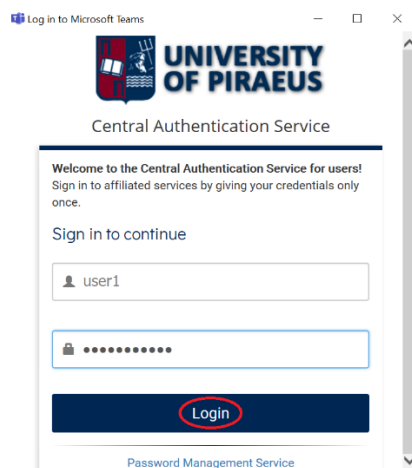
Log in to Microsoft Teams

UNIVERSITY OF PIRAEUS

Central Authentication Service

**Welcome to the Central Authentication Service for users!**
Sign in to affiliated services by giving your credentials only once.

Sign in to continue

user1

•••••••••••

Login

Password Management Service